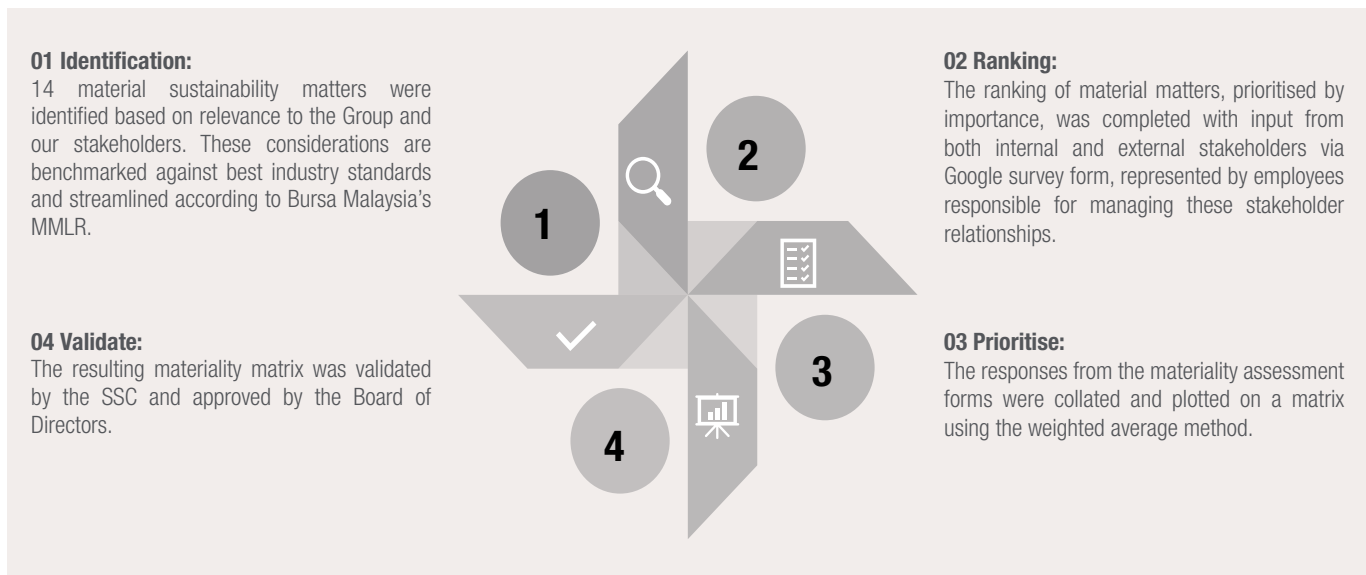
01 Identification:
14 material sustainability matters were identified based on relevance to the Group and our stakeholders. These considerations are benchmarked against best industry standards and streamlined according to Bursa Malaysia's MMLR.

04 Validate:
The resulting materiality matrix was validated by the SSC and approved by the Board of Directors.

1

2

3

4

02 Ranking:
The ranking of material matters, prioritised by importance, was completed with input from both internal and external stakeholders via Google survey form, represented by employees responsible for managing these stakeholder relationships.

03 Prioritise:
The responses from the materiality assessment forms were collated and plotted on a matrix using the weighted average method.